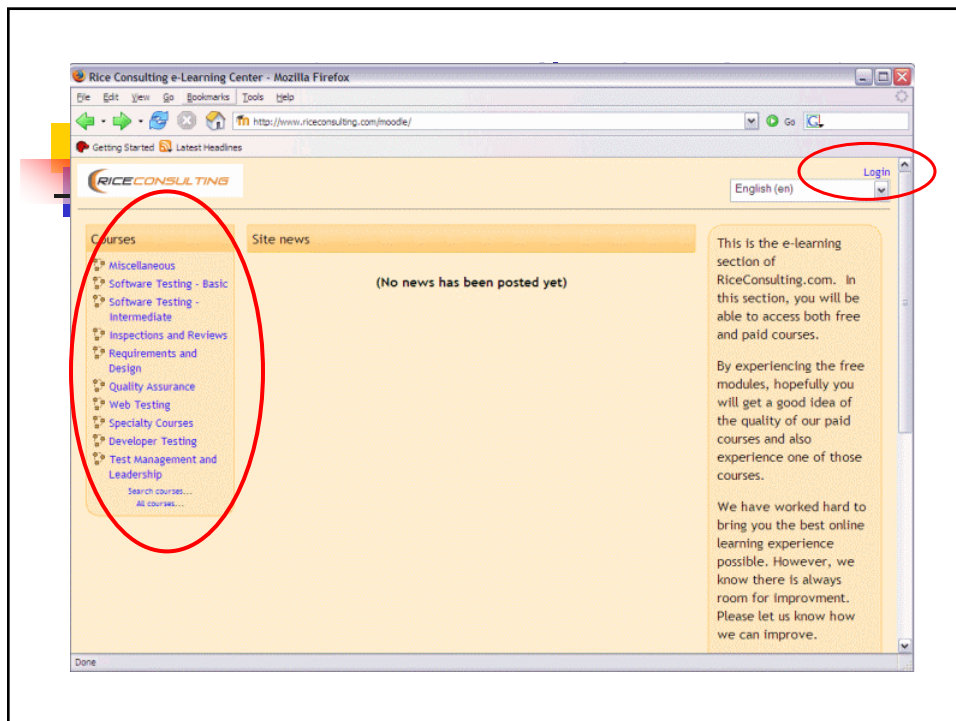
Rice Consulting e-Learning Center - Mozilla Firefox

File Edit View Go Bookmarks Tools Help

http://www.riceconsulting.com/moodle/

Go

Getting Started Latest Headlines

RICECONSULTING

Login

English (en)

Courses

Miscellaneous
Software Testing - Basic
Software Testing - Intermediate
Inspections and Reviews
Requirements and Design
Quality Assurance
Web Testing
Specialty Courses
Developer Testing
Test Management and Leadership

Search courses...
All courses...

Site news

(No news has been posted yet)

This is the e-learning section of RiceConsulting.com. In this section, you will be able to access both free and paid courses.

By experiencing the free modules, hopefully you will get a good idea of the quality of our paid courses and also experience one of those courses.

We have worked hard to bring you the best online learning experience possible. However, we know there is always room for improvment. Please let us know how we can improve.

Done